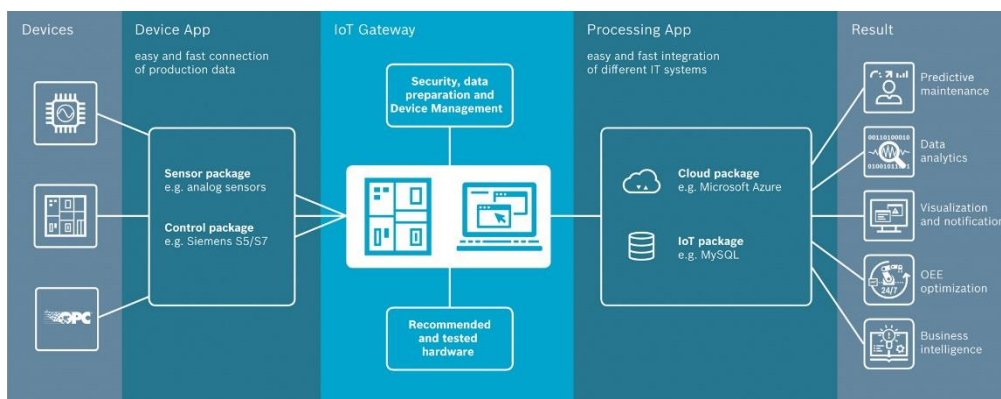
Devices

Device App

easy and fast connection of production data

Sensor package
e.g. analog sensors

Control package
e.g. Siemens S5/S7

OPC

IoT Gateway

Security, data preparation and Device Management

Recommended and tested hardware

Processing App

easy and fast integration of different IT systems

Cloud package
e.g. Microsoft Azure

IoT package
e.g. MySQL

Result

Predictive maintenance

00110100010
01001011
Data analytics

Visualization and notification

24/7
OEE optimization

Business intelligence